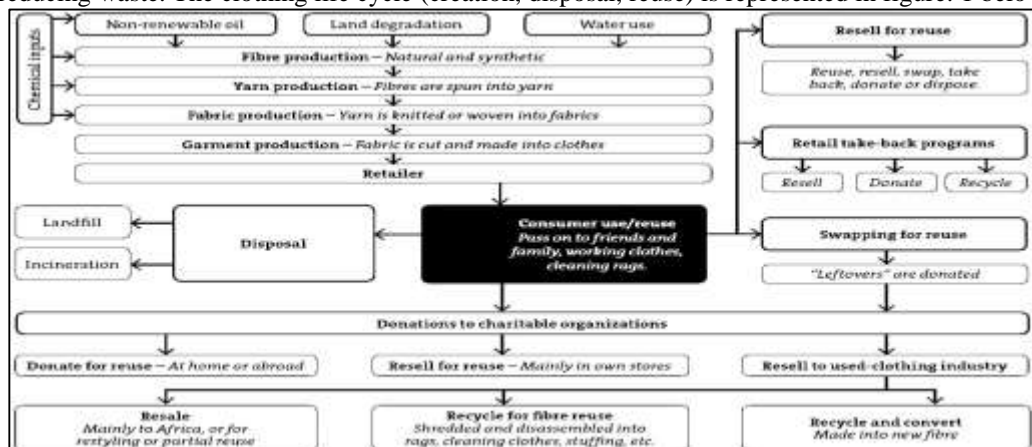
reducing waste. The clothing life cycle (creation, disposal, reuse) is represented in figure. For c

Non-renewable oil

Land degradation

Water use

Chemical inputs

Fibre production – Natural and synthetic

Yarn production – Fibres are spun into yarn

Fabric production – Yarn is knitted or woven into fabrics

Garment production – Fabric is cut and made into clothes

Retailer

Resell for reuse

Reuse, resell, swap, take back, donate or dispose

Retail take-back programs

Resell

Donate

Recycle

Landfill

Incineration

Disposal

Consumer use/reuse
Pass on to friends and family, working clothes, cleaning rags.

Swapping for reuse

"Leftovers" are donated

Donations to charitable organizations

Donate for reuse – At home or abroad

Resell for reuse – Mainly in own stores

Resell to used-clothing industry

Resale
Mainly to Africa, or for restyling or partial reuse

Recycle for fibre reuse
Shredded and disassembled into rags, cleaning clothes, stuffing, etc.

Recycle and convert
Made into new fibre